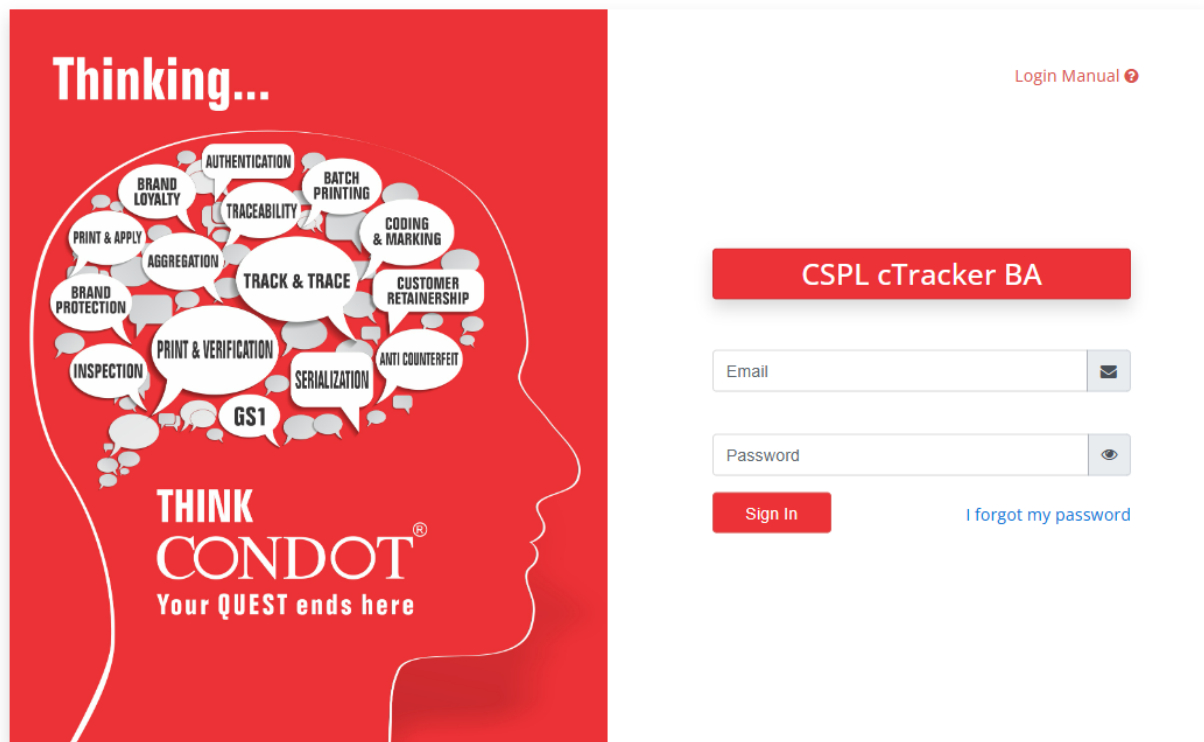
Thinking...

AUTHENTICATION
BRAND LOYALTY
BATCH PRINTING
TRACEABILITY
CODING & MARKING
PRINT & APPLY
AGGREGATION
TRACK & TRACE
CUSTOMER RETAINERSHIP
BRAND PROTECTION
PRINT & VERIFICATION
INSPECTION
SERIALIZATION
ANTI COUNTERFEIT
GS1

THINK
CONDOT®
Your QUEST ends here

Login Manual

CSPL cTracker BA

Email

Password

Sign In

I forgot my password